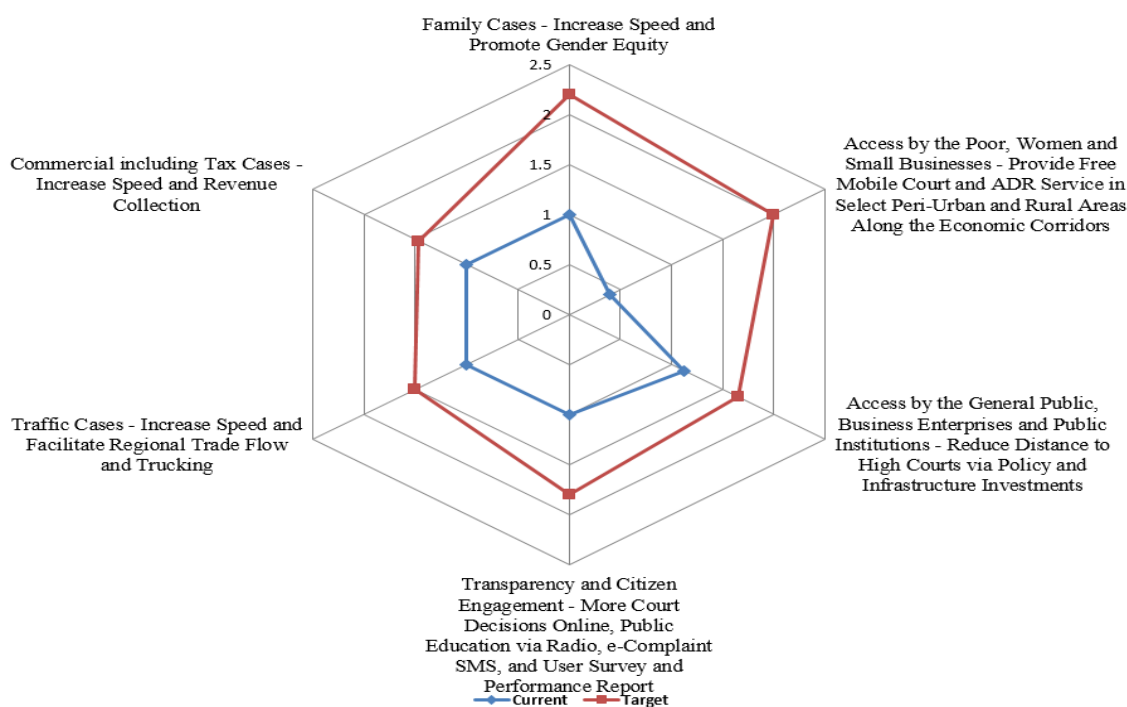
Family Cases - Increase Speed and Promote Gender Equity

2.5
2
1.5
1
0.5
0

Access by the Poor, Women and Small Businesses - Provide Free Mobile Court and ADR Service in Select Peri-Urban and Rural Areas Along the Economic Corridors

Access by the General Public, Business Enterprises and Public Institutions - Reduce Distance to High Courts via Policy and Infrastructure Investments

Transparency and Citizen Engagement - More Court Decisions Online, Public Education via Radio, e-Complaint SMS, and User Survey and Performance Report

Traffic Cases - Increase Speed and Facilitate Regional Trade Flow and Trucking

Commercial including Tax Cases - Increase Speed and Revenue Collection

Current
Target